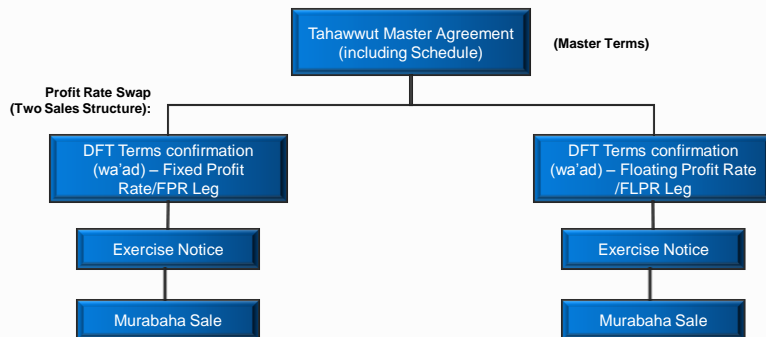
Tahawwut Master Agreement (including Schedule)

(Master Terms)

Profit Rate Swap (Two Sales Structure):

DFT Terms confirmation (wa'ad) – Fixed Profit Rate/FPR Leg

Exercise Notice

Murabaha Sale

DFT Terms confirmation (wa'ad) – Floating Profit Rate /FLPR Leg

Exercise Notice

Murabaha Sale